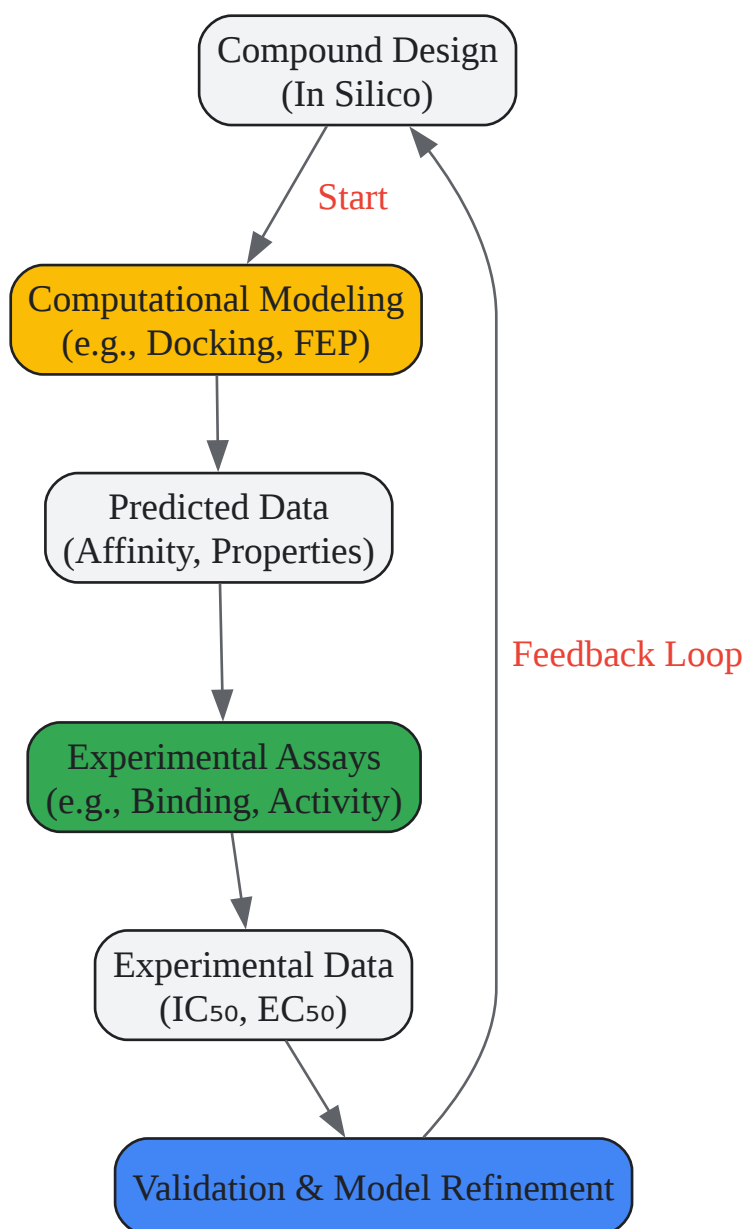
Compound Design
(In Silico)

Start

Computational Modeling
(e.g., Docking, FEP)

Predicted Data
(Affinity, Properties)

Feedback Loop

Experimental Assays
(e.g., Binding, Activity)

Experimental Data
($IC_{50}$, $EC_{50}$)

Validation & Model Refinement